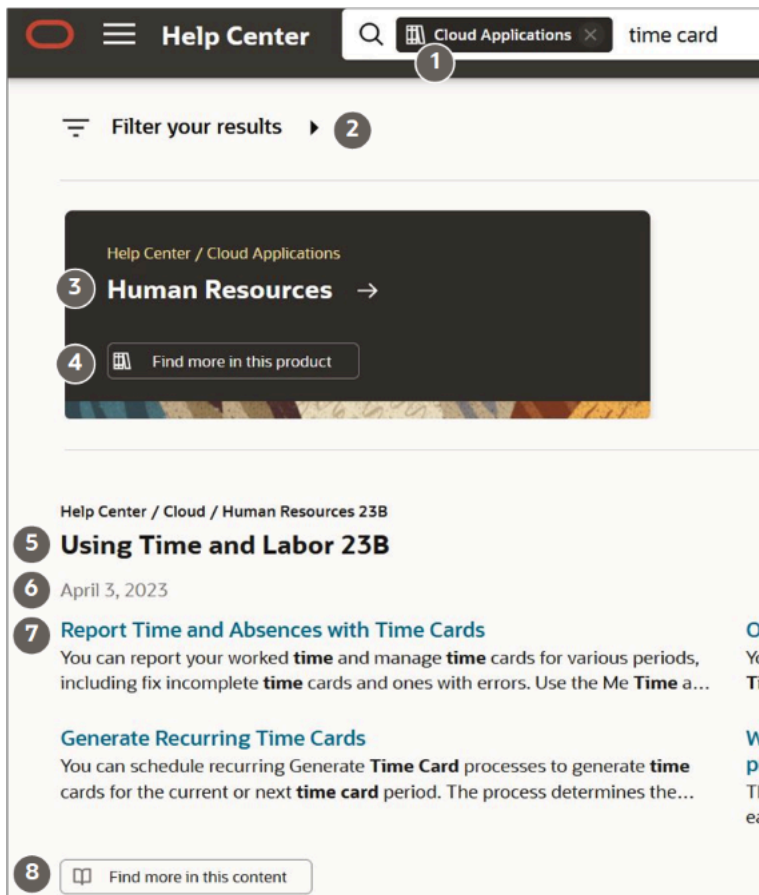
Help Center

Cloud Applications ×

time card

1

Filter your results

2

Help Center / Cloud Applications

3

Human Resources →

4

Find more in this product

Help Center / Cloud / Human Resources 23B

5

Using Time and Labor 23B

6

April 3, 2023

7

Report Time and Absences with Time Cards

You can report your worked time and manage time cards for various periods, including fix incomplete time cards and ones with errors. Use the Me Time a...

Generate Recurring Time Cards

You can schedule recurring Generate Time Card processes to generate time cards for the current or next time card period. The process determines the...

O

Yo

Ti

W

p

Th

ea

8

Find more in this content